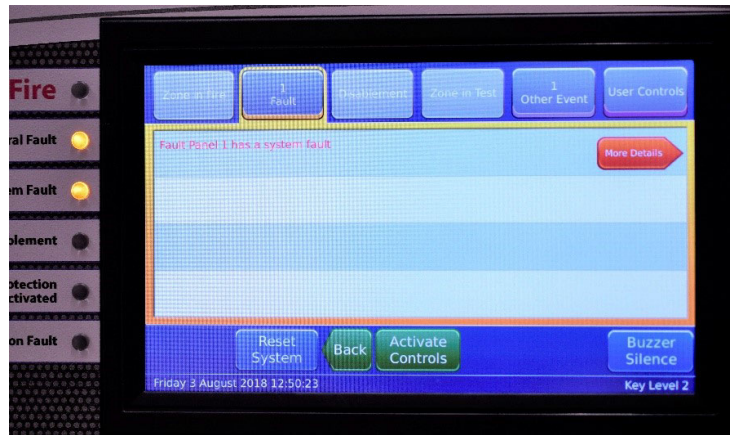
Fire

ral Fault

em Fault

plement

otection
ctivated

on Fault

Zone in Fire

1
Fault

Disablement

Zone in Test

1
Other Event

User Controls

Fault Panel 1 has a system fault

More Details

Reset
System

Back

Activate
Controls

Buzzer
Silence

Friday 3 August 2018 12:50:23

Key Level 2